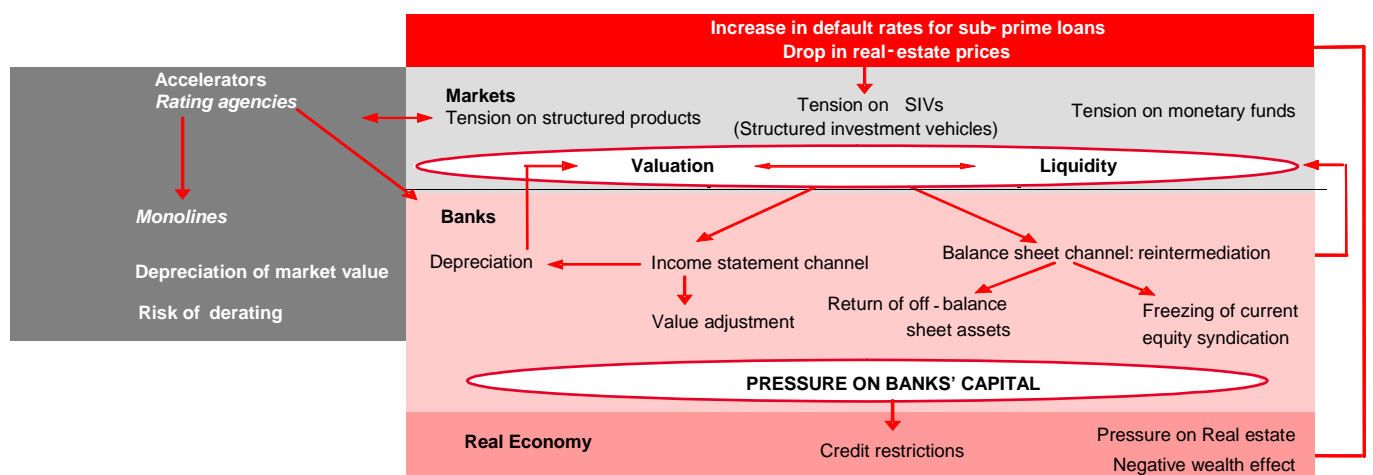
Increase in default rates for sub-prime loans
Drop in real-estate prices

Accelerators
Rating agencies

Markets
Tension on structured products

Tension on SIVs
(Structured investment vehicles)

Tension on monetary funds

Valuation

Liquidity

Monolines

Depreciation of market value

Risk of derating

Banks

Depreciation

Income statement channel

Value adjustment

Balance sheet channel: reintermediation

Return of off-balance sheet assets

Freezing of current equity syndication

PRESSURE ON BANKS' CAPITAL

Real Economy

Credit restrictions

Pressure on Real estate
Negative wealth effect